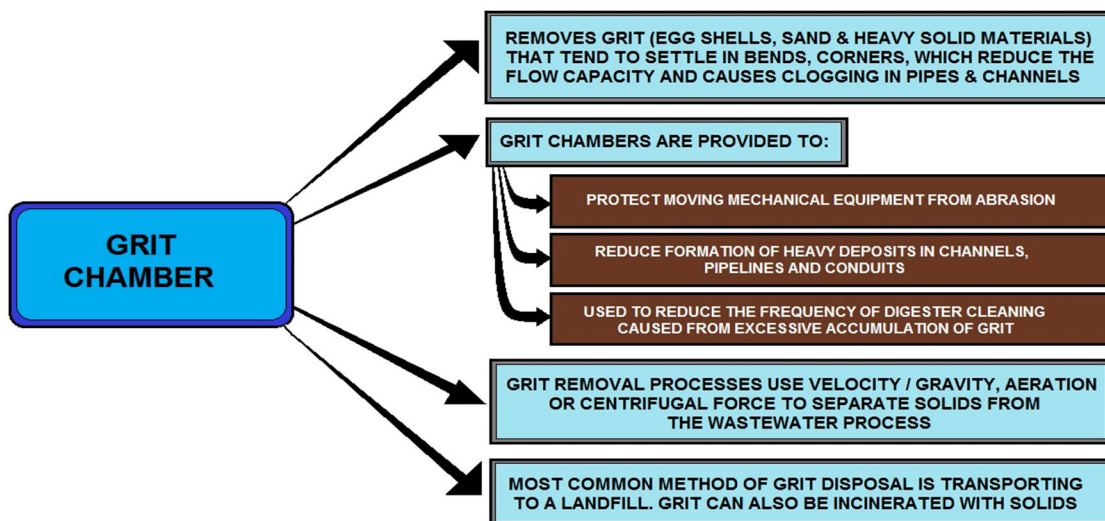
GRIT CHAMBER

REMOVES GRIT (EGG SHELLS, SAND & HEAVY SOLID MATERIALS) THAT TEND TO SETTLE IN BENDS, CORNERS, WHICH REDUCE THE FLOW CAPACITY AND CAUSES CLOGGING IN PIPES & CHANNELS

GRIT CHAMBERS ARE PROVIDED TO:

PROTECT MOVING MECHANICAL EQUIPMENT FROM ABRASION

REDUCE FORMATION OF HEAVY DEPOSITS IN CHANNELS, PIPELINES AND CONDUITS

USED TO REDUCE THE FREQUENCY OF DIGESTER CLEANING CAUSED FROM EXCESSIVE ACCUMULATION OF GRIT

GRIT REMOVAL PROCESSES USE VELOCITY / GRAVITY, AERATION OR CENTRIFUGAL FORCE TO SEPARATE SOLIDS FROM THE WASTEWATER PROCESS

MOST COMMON METHOD OF GRIT DISPOSAL IS TRANSPORTING TO A LANDFILL. GRIT CAN ALSO BE INCINERATED WITH SOLIDS